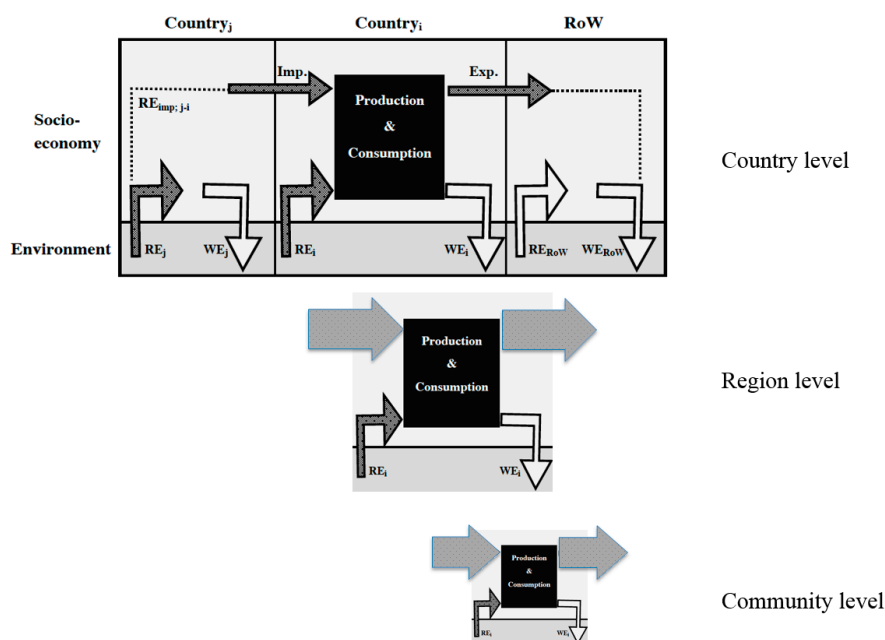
Country$_j$

Country$_i$

RoW

Imp.

Exp.

RE$_{imp; j-i}$

Production & Consumption

Socio-economy

Environment

RE$_j$

WE$_j$

RE$_i$

WE$_i$

RE$_{RoW}$

WE$_{RoW}$

Country level

Production & Consumption

RE$_i$

WE$_i$

Region level

Production & Consumption

RE$_i$

WE$_i$

Community level